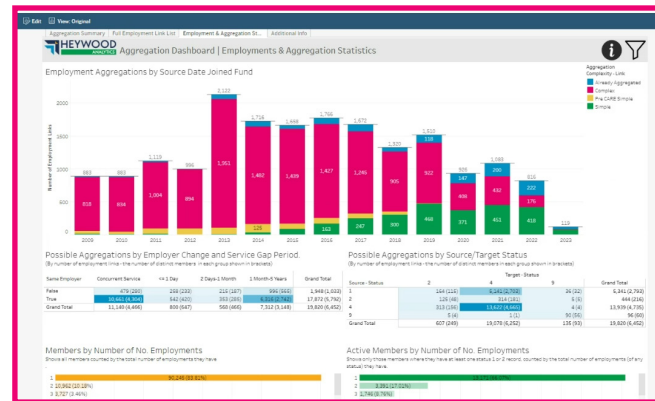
Edit View Original

Aggregation Summary | Full Employment Link List | Employment & Aggregation St... | Additional Info

HEYWOOD ANALYTICS Aggregation Dashboard | Employments & Aggregation Statistics

Employment Aggregations by Source Date Joined Fund

Aggregation Complexity - Links
Already Aggregated
Complex
Pre CARE Simple
Simple

Number of Employment Links

2000
1500
1000
500
0

883 | 863 | 1,119 | 996 | 2,122 | 1,716 | 1,648 | 1,758 | 1,600 | 1,320 | 1,610 | 1,020 | 1,085 | 119

918 | 694 | 1,004 | 894 | 1,951 | 1,482 | 1,439 | 1,427 | 1,266 | 905 | 922 | 318 | 432 | 222 | 176 | 481 | 468 | 371 | 411 | 418 | 247 | 163

2009 | 2010 | 2011 | 2012 | 2013 | 2014 | 2015 | 2016 | 2017 | 2018 | 2019 | 2020 | 2021 | 2022 | 2023

Possible Aggregations by Employer Change and Service Gap Period.
(By number of employment links - the number of distinct members in each group shown in brackets)

| Same Employer | Concurrent Service | <= 1 Day | 2 Days-1 Month | 1 Month-5 Years | Grand Total |
|---|---|---|---|---|---|
| False | 479 (280) | 258 (233) | 213 (187) | 996 (563) | 1,948 (1,023) |
| True | 10,661 (4,304) | 542 (420) | 355 (255) | 6,315 (2,742) | 17,872 (5,792) |
| Grand Total | 11,140 (4,496) | 800 (647) | 568 (466) | 7,312 (3,148) | 19,820 (6,452) |

Possible Aggregations by Source/Target Status
(By number of employment links - the number of distinct members in each group shown in brackets)

Target - Status

| Source - Status | 2 | 4 | 9 | Grand Total |
|---|---|---|---|---|
| 1 | 164 (114) | 6,141 (2,703) | 36 (32) | 6,341 (2,793) |
| 2 | 126 (46) | 314 (181) | 5 (5) | 444 (216) |
| 4 | 313 (35) | 13,622 (4,640) | 4 (4) | 13,939 (4,705) |
| 9 | 5 (4) | 1 (1) | 90 (56) | 96 (60) |
| Grand Total | 607 (249) | 19,078 (6,252) | 135 (93) | 19,820 (6,452) |

Members by Number of No. Employments
Shows all members counted by the total number of employments they have.

1 | 30,246 (53.81%)
2 | 10,962 (20.18%)
3 | 3,727 (3.46%)

Active Members by Number of No. Employments
Shows only those members where they have at least one status 1 or 2 record counted by the total number of employments (of any status) they have.

1 | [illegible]
2 | 3,391 (17.12%)
3 | 1,746 (8.76%)